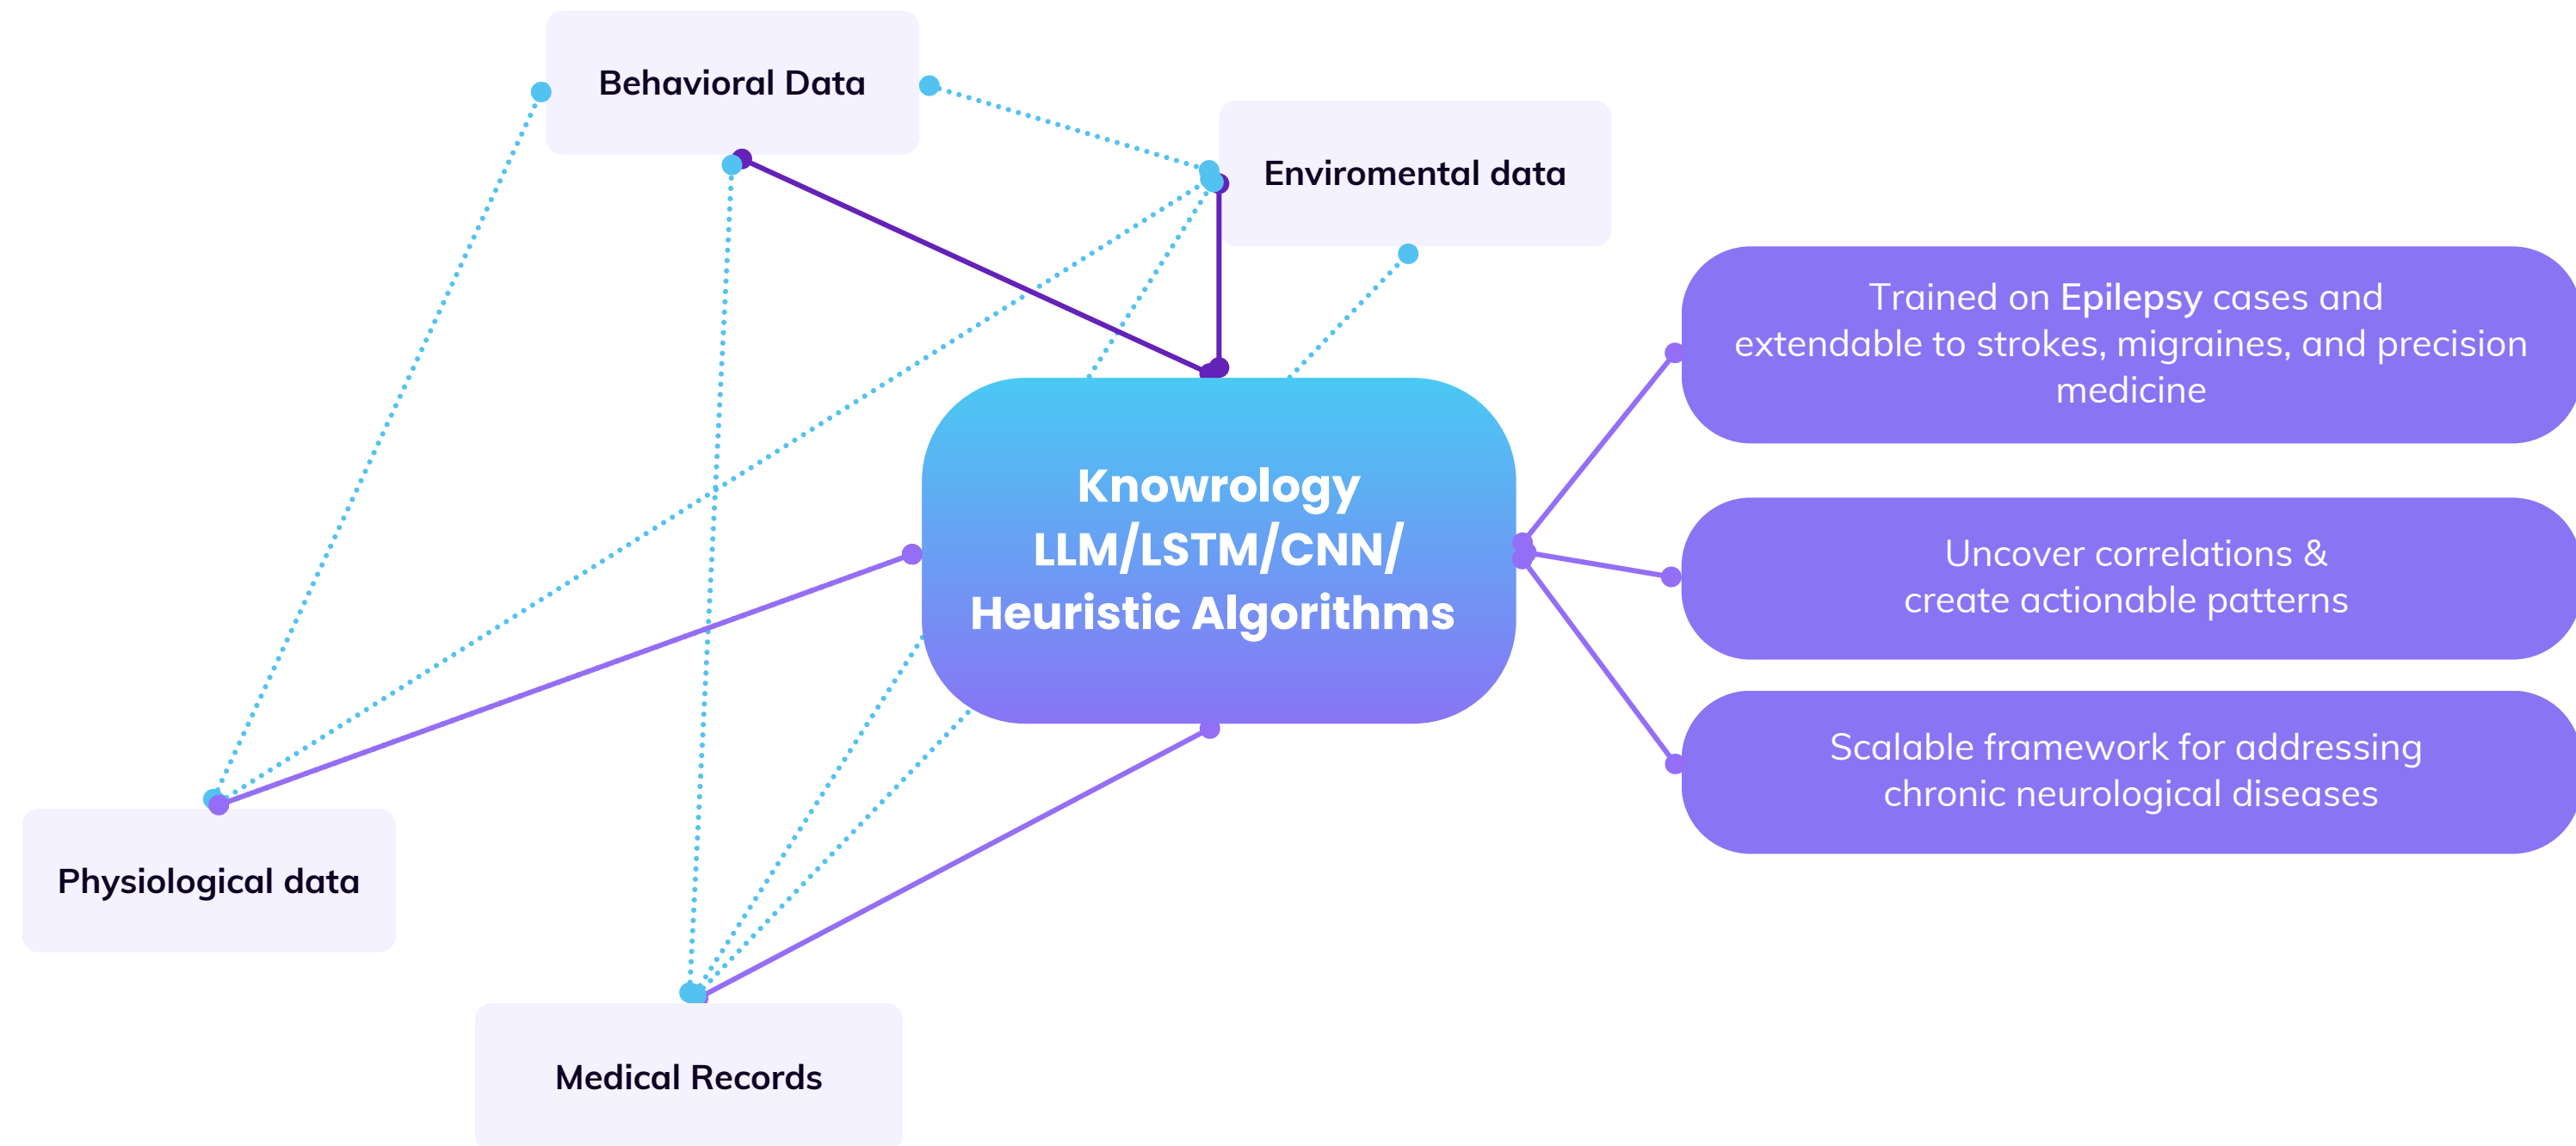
Behavioral Data

Enviromental data

Physiological data

Medical Records

Knowrology LLM/LSTM/CNN/ Heuristic Algorithms

Trained on Epilepsy cases and extendable to strokes, migraines, and precision medicine

Uncover correlations & create actionable patterns

Scalable framework for addressing chronic neurological diseases